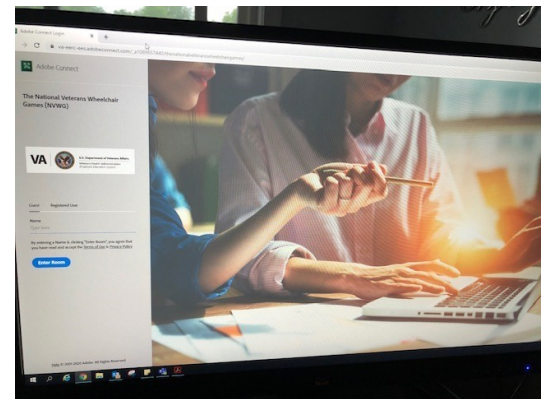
Adobe Connect Login

Adobe Connect

The National Veterans Wheelchair Games (NVWG)

VA U.S. Department of Veterans Affairs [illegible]

Guest Registered User

Name
Type here

By entering a Name & clicking "Enter Room", you agree that you have read and accept the Terms of Use & Privacy Policy

Enter Room

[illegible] © 2020 Adobe. All Rights Reserved.